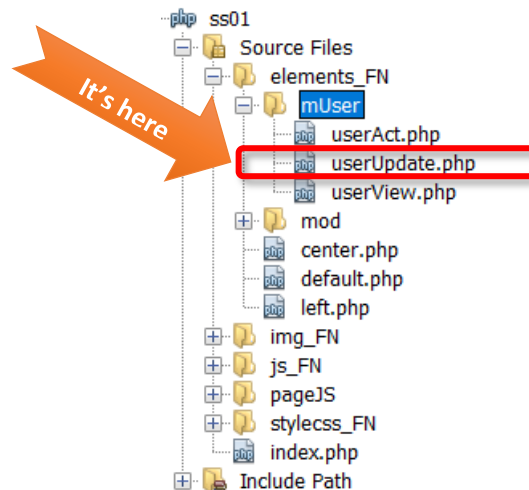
php ss01
Source Files
It's here
elements_FN
mUser
php userAct.php
php userUpdate.php
php userView.php
mod
php center.php
php default.php
php left.php
img_FN
js_FN
pageJS
stylecss_FN
php index.php
Include Path